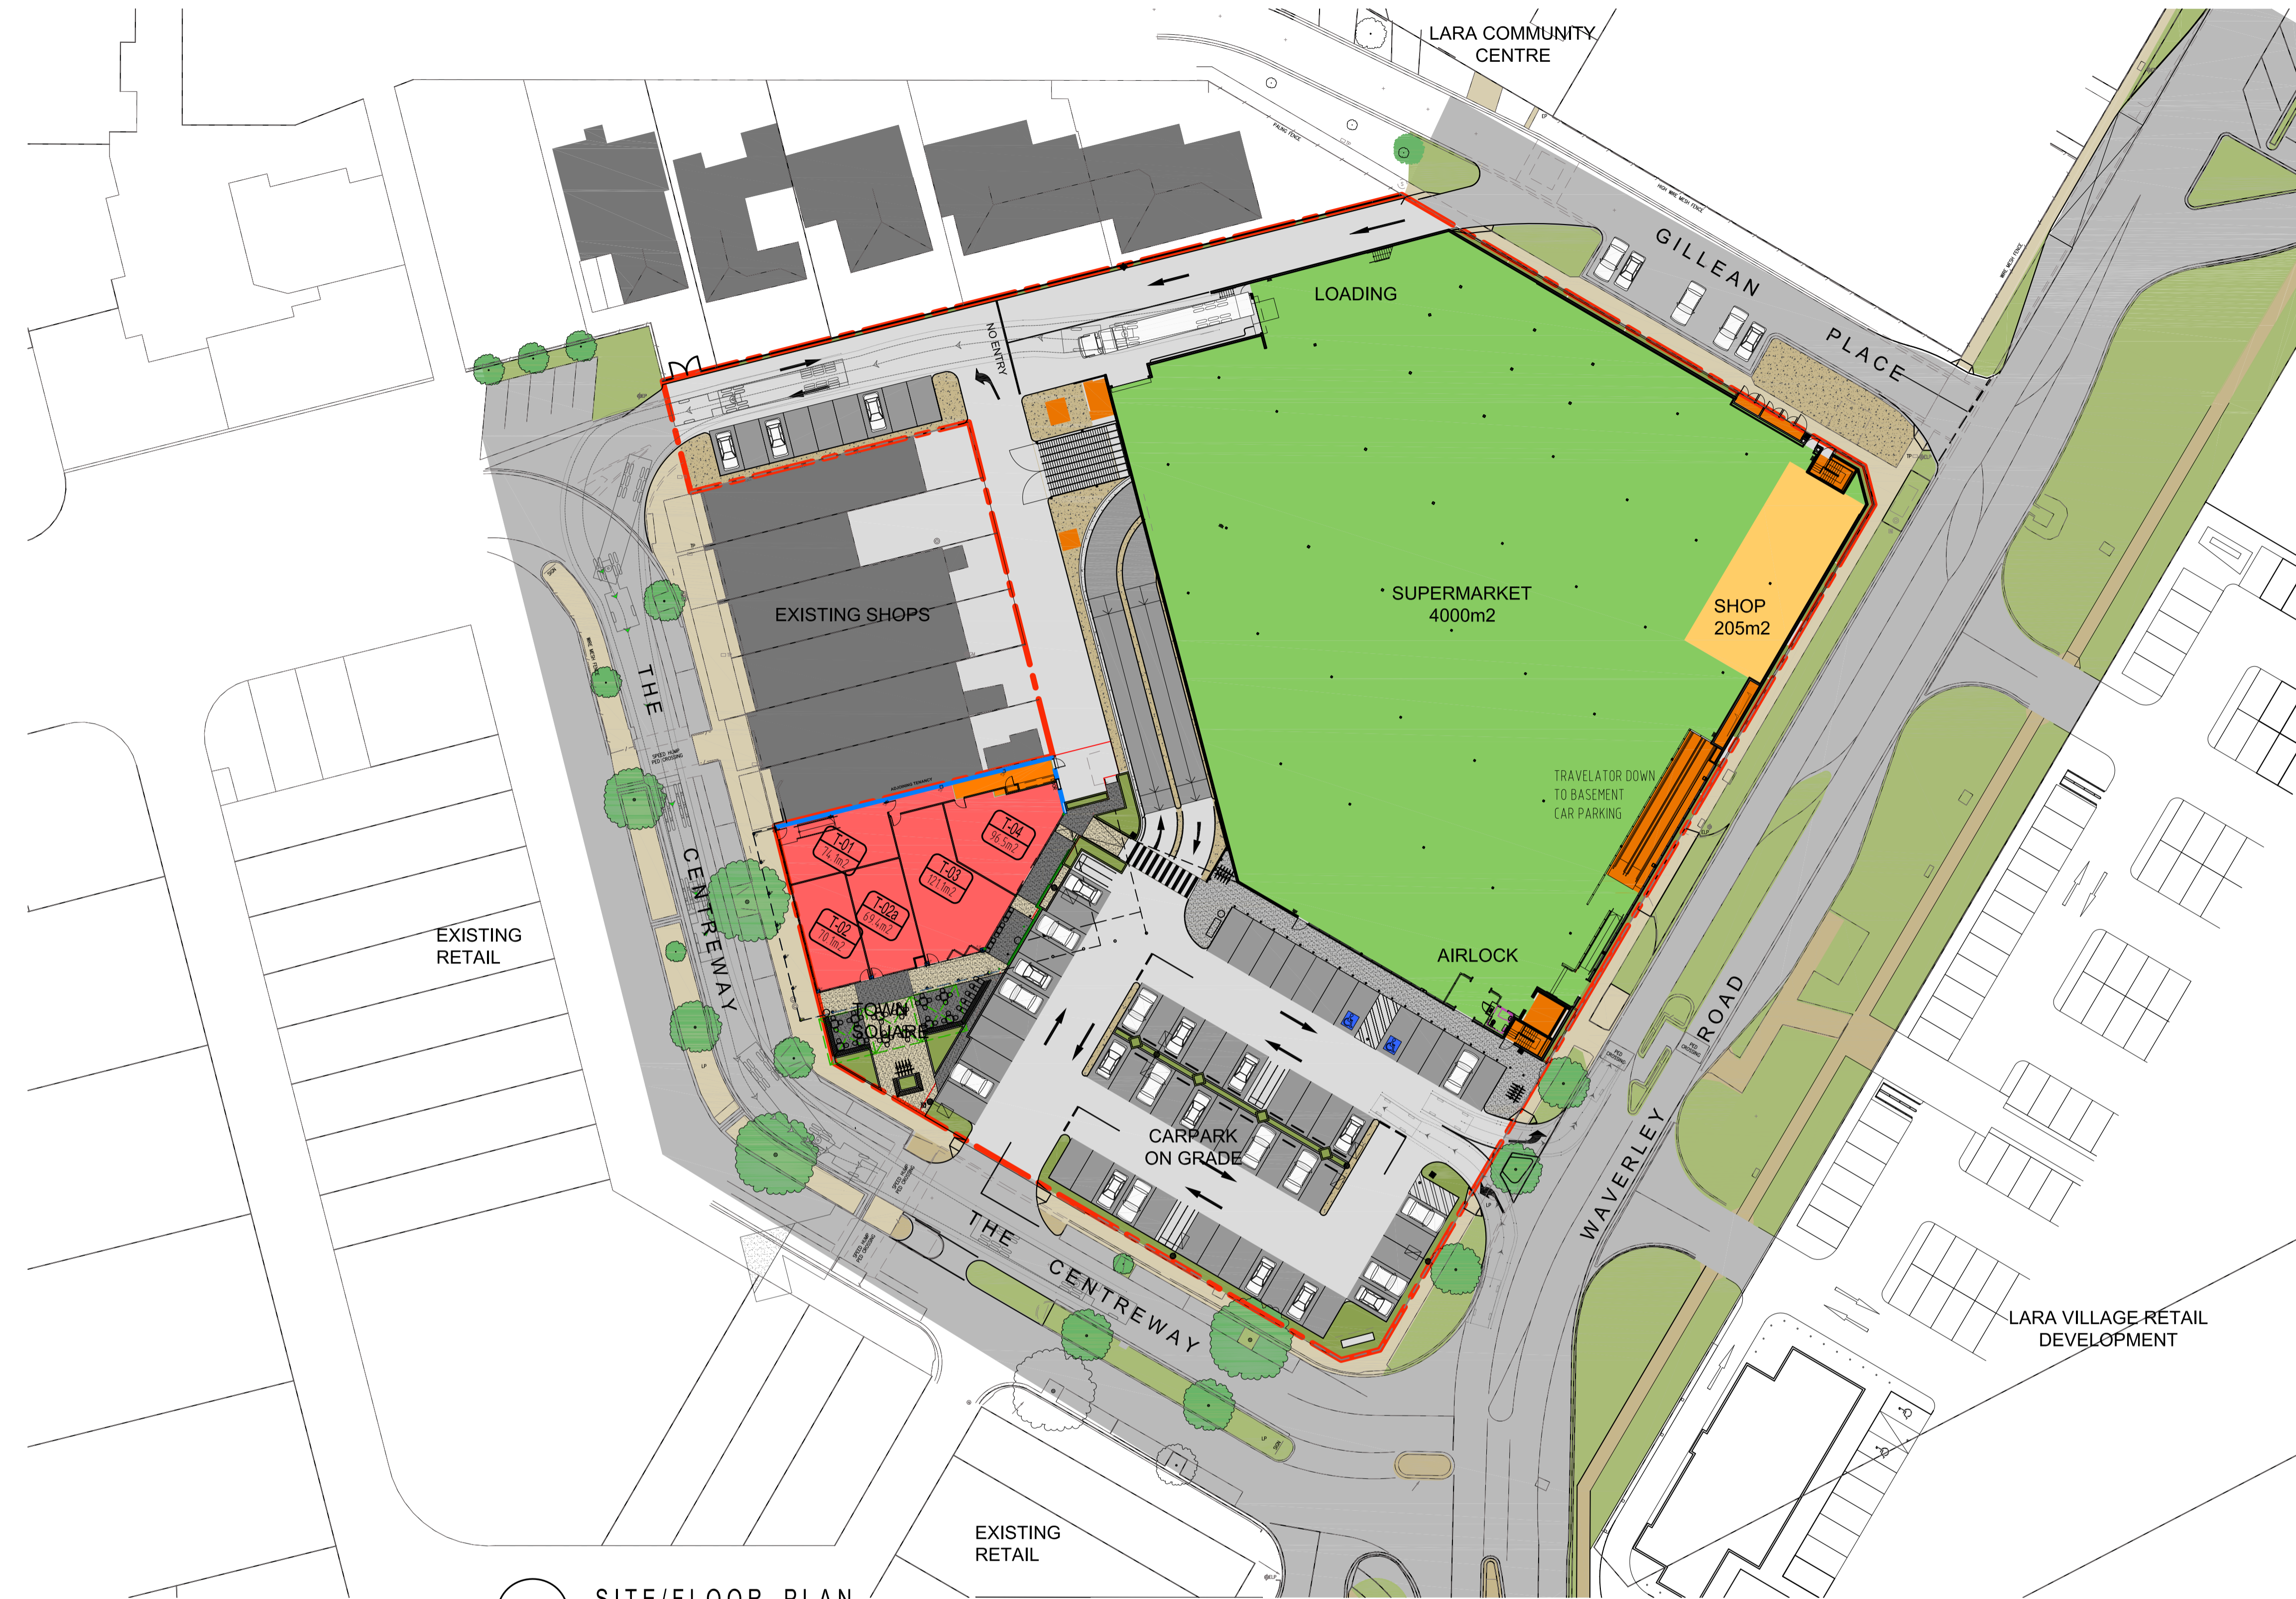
LARA COMMUNITY CENTRE

GILLEAN PLACE

LOADING

NO ENTRY

SUPERMARKET 4000m2

SHOP 205m2

EXISTING SHOPS

THE CENTREWAY

TRAVELATOR DOWN TO BASEMENT CAR PARKING

T-01 74.1m2

T-04 96.5m2

T-03 121.1m2

T-02a 69.4m2

T-02 70.1m2

EXISTING RETAIL

TOWN SQUARE

AIRLOCK

CARPARK ON GRADE

WAVERLEY ROAD

THE CENTREWAY

LARA VILLAGE RETAIL DEVELOPMENT

EXISTING RETAIL

SITE/FLOOR PLAN